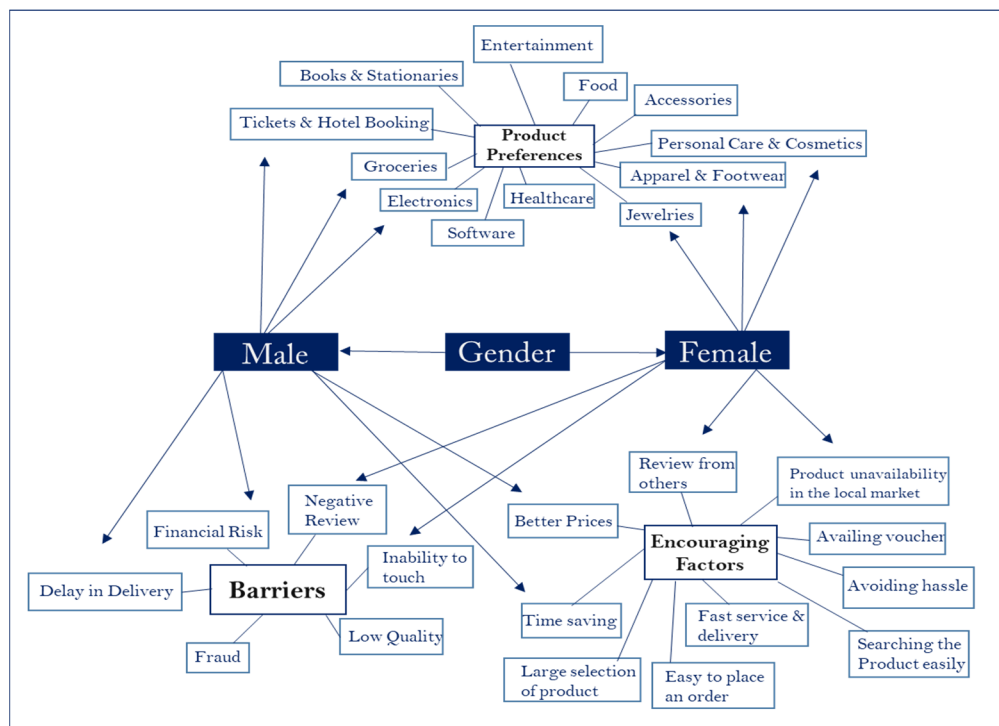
Entertainment

Books & Stationaries

Food

Accessories

Tickets & Hotel Booking

Product Preferences

Personal Care & Cosmetics

Groceries

Apparel & Footwear

Electronics

Healthcare

Jewelries

Software

Male

Gender

Female

Review from others

Product unavailability in the local market

Negative Review

Financial Risk

Better Prices

Encouraging Factors

Availing voucher

Inability to touch

Delay in Delivery

Barriers

Avoiding hassle

Time saving

Fast service & delivery

Low Quality

Searching the Product easily

Fraud

Large selection of product

Easy to place an order